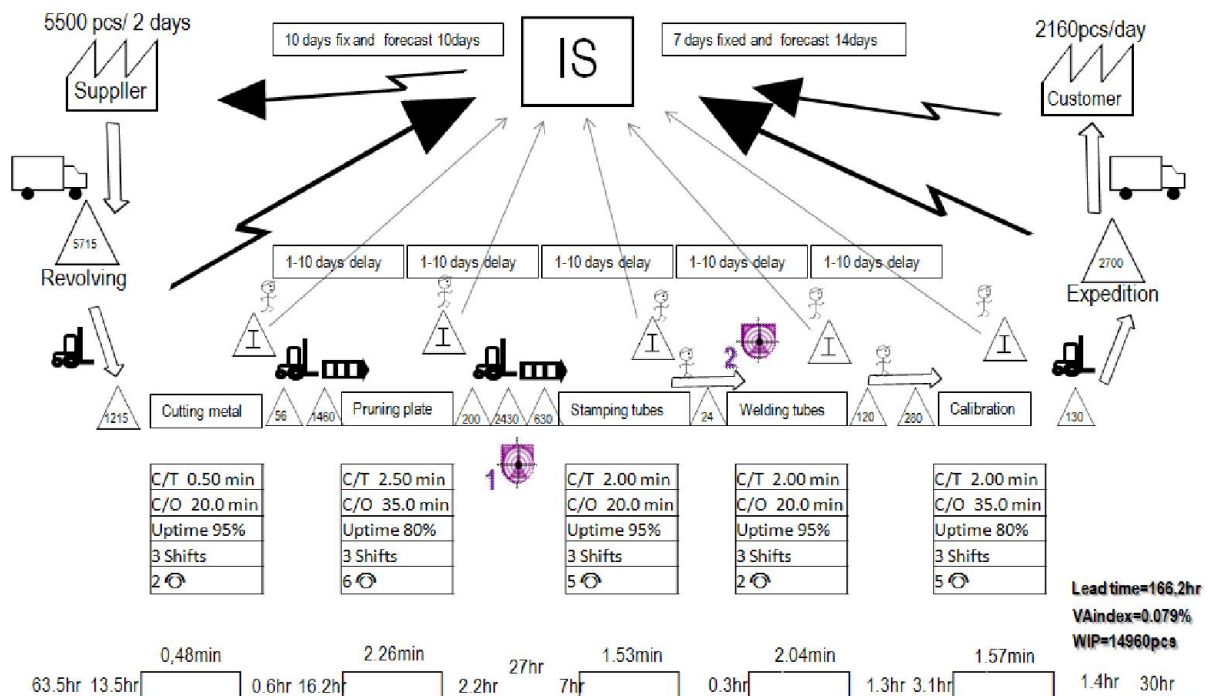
5500 pcs/ 2 days

Supplier

10 days fix and forecast 10days

IS

7 days fixed and forecast 14days

2160pcs/day

Customer

5715

Revolving

1-10 days delay

1-10 days delay

1-10 days delay

1-10 days delay

1-10 days delay

2700

Expedition

I

I

I

I

I

2

1215

Cutting metal

56

1460

Pruning plate

200

2430

630

Stamping tubes

24

Welding tubes

120

280

Calibration

130

1

| C/T 0.50 min |
|---|
| C/O 20.0 min |
| Uptime 95% |
| 3 Shifts |
| 2 |

| C/T 2.50 min |
|---|
| C/O 35.0 min |
| Uptime 80% |
| 3 Shifts |
| 6 |

| C/T 2.00 min |
|---|
| C/O 20.0 min |
| Uptime 95% |
| 3 Shifts |
| 5 |

| C/T 2.00 min |
|---|
| C/O 20.0 min |
| Uptime 95% |
| 3 Shifts |
| 2 |

| C/T 2.00 min |
|---|
| C/O 35.0 min |
| Uptime 80% |
| 3 Shifts |
| 5 |

Lead time=166,2hr
VAindex=0.079%
WIP=14960pcs

0,48min 2.26min 27hr 1.53min 2.04min 1.57min

63.5hr 13.5hr 0.6hr 16.2hr 2.2hr 7hr 0.3hr 1.3hr 3.1hr 1.4hr 30hr